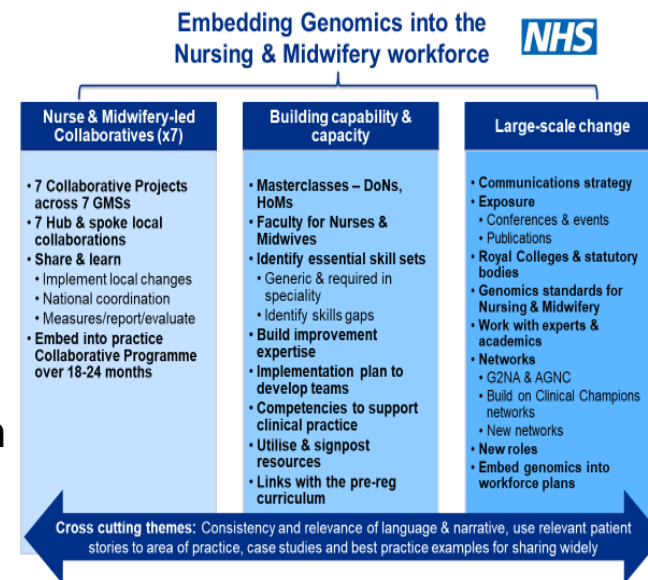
Embedding Genomics into the Nursing & Midwifery workforce

NHS

Nurse & Midwifery-led Collaboratives (x7)

• 7 Collaborative Projects across 7 GMSs
• 7 Hub & spoke local collaborations
• Share & learn
• Implement local changes
• National coordination
• Measures/report/evaluate
• Embed into practice Collaborative Programme over 18-24 months

Building capability & capacity

• Masterclasses – DoNs, HoMs
• Faculty for Nurses & Midwives
• Identify essential skill sets
• Generic & required in speciality
• Identify skills gaps
• Build improvement expertise
• Implementation plan to develop teams
• Competencies to support clinical practice
• Utilise & signpost resources
• Links with the pre-reg curriculum

Large-scale change

• Communications strategy
• Exposure
• Conferences & events
• Publications
• Royal Colleges & statutory bodies
• Genomics standards for Nursing & Midwifery
• Work with experts & academics
• Networks
• G2NA & AGNC
• Build on Clinical Champions networks
• New networks
• New roles
• Embed genomics into workforce plans

Cross cutting themes: Consistency and relevance of language & narrative, use relevant patient stories to area of practice, case studies and best practice examples for sharing widely